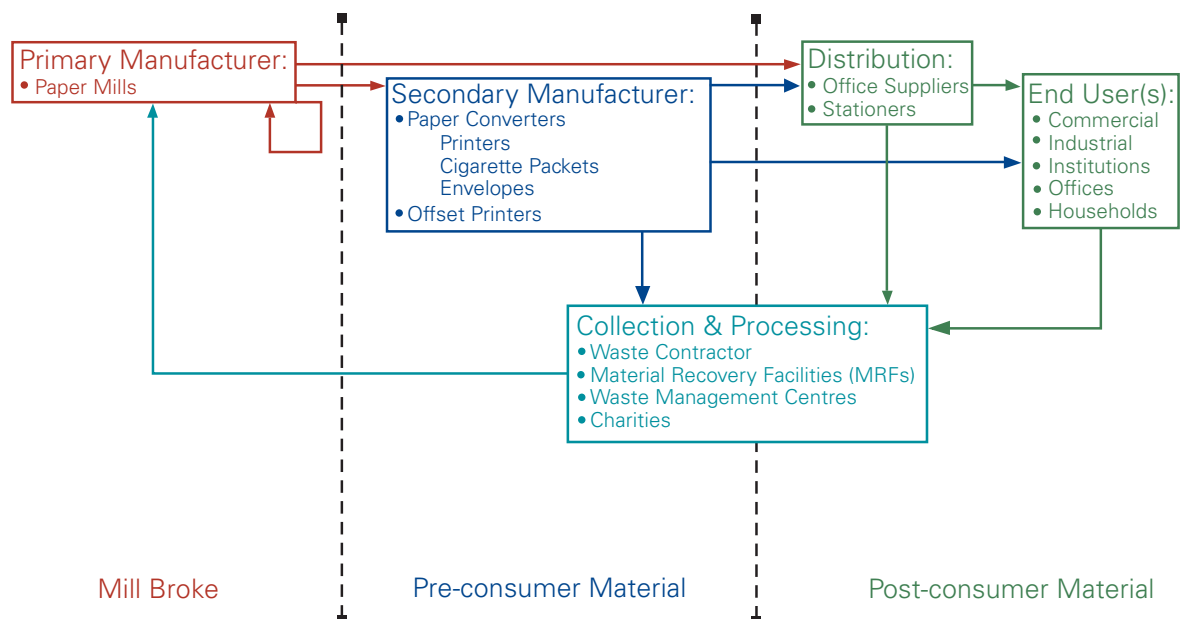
Primary Manufacturer:
• Paper Mills

Secondary Manufacturer:
• Paper Converters
Printers
Cigarette Packets
Envelopes
• Offset Printers

Distribution:
• Office Suppliers
• Stationers

End User(s):
• Commercial
• Industrial
• Institutions
• Offices
• Households

Collection & Processing:
• Waste Contractor
• Material Recovery Facilities (MRFs)
• Waste Management Centres
• Charities

Mill Broke

Pre-consumer Material

Post-consumer Material